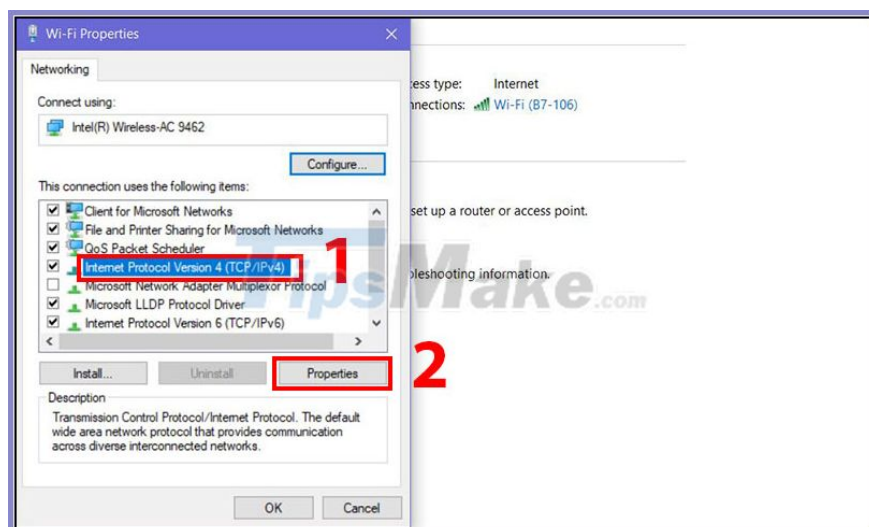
Wi-Fi Properties
Networking
Connect using:
Intel(R) Wireless-AC 9462
Configure...
This connection uses the following items:
Client for Microsoft Networks
File and Printer Sharing for Microsoft Networks
QoS Packet Scheduler
Internet Protocol Version 4 (TCP/IPv4)
Microsoft Network Adapter Multiplexor Protocol
Microsoft LLDP Protocol Driver
Internet Protocol Version 6 (TCP/IPv6)
1
Install...
Uninstall
Properties
2
Description
Transmission Control Protocol/Internet Protocol. The default wide area network protocol that provides communication across diverse interconnected networks.
OK
Cancel
ess type: Internet
nections: Wi-Fi (B7-106)
set up a router or access point.
leshooting information.
TipsMake.com